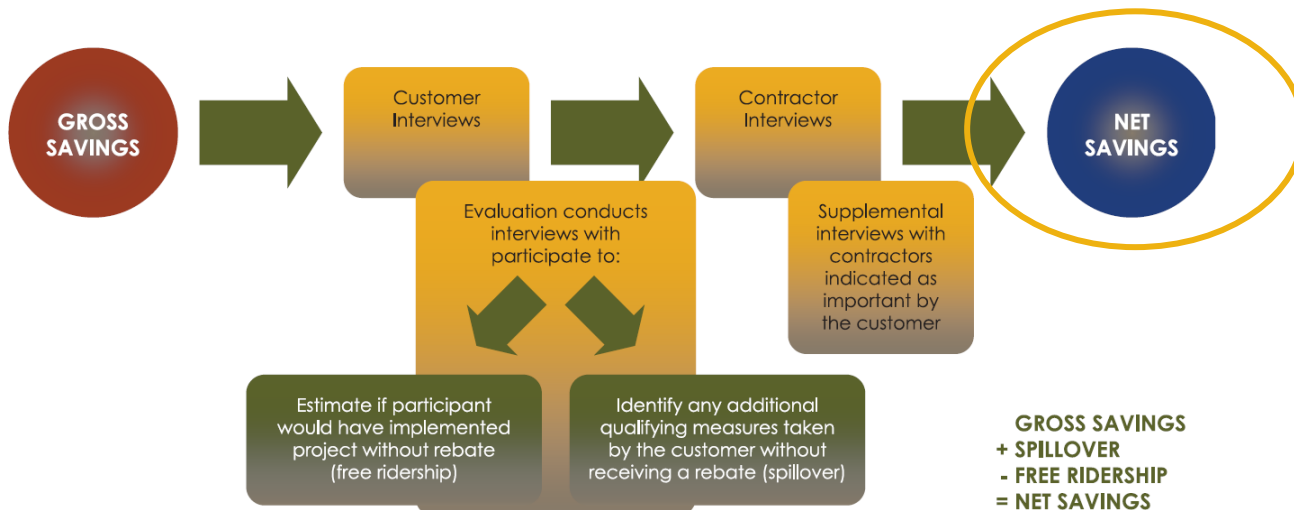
GROSS SAVINGS

Customer Interviews

Contractor Interviews

NET SAVINGS

Evaluation conducts interviews with participate to:

Supplemental interviews with contractors indicated as important by the customer

Estimate if participant would have implemented project without rebate (free ridership)

Identify any additional qualifying measures taken by the customer without receiving a rebate (spillover)

GROSS SAVINGS
+ SPILLOVER
- FREE RIDERSHIP
= NET SAVINGS